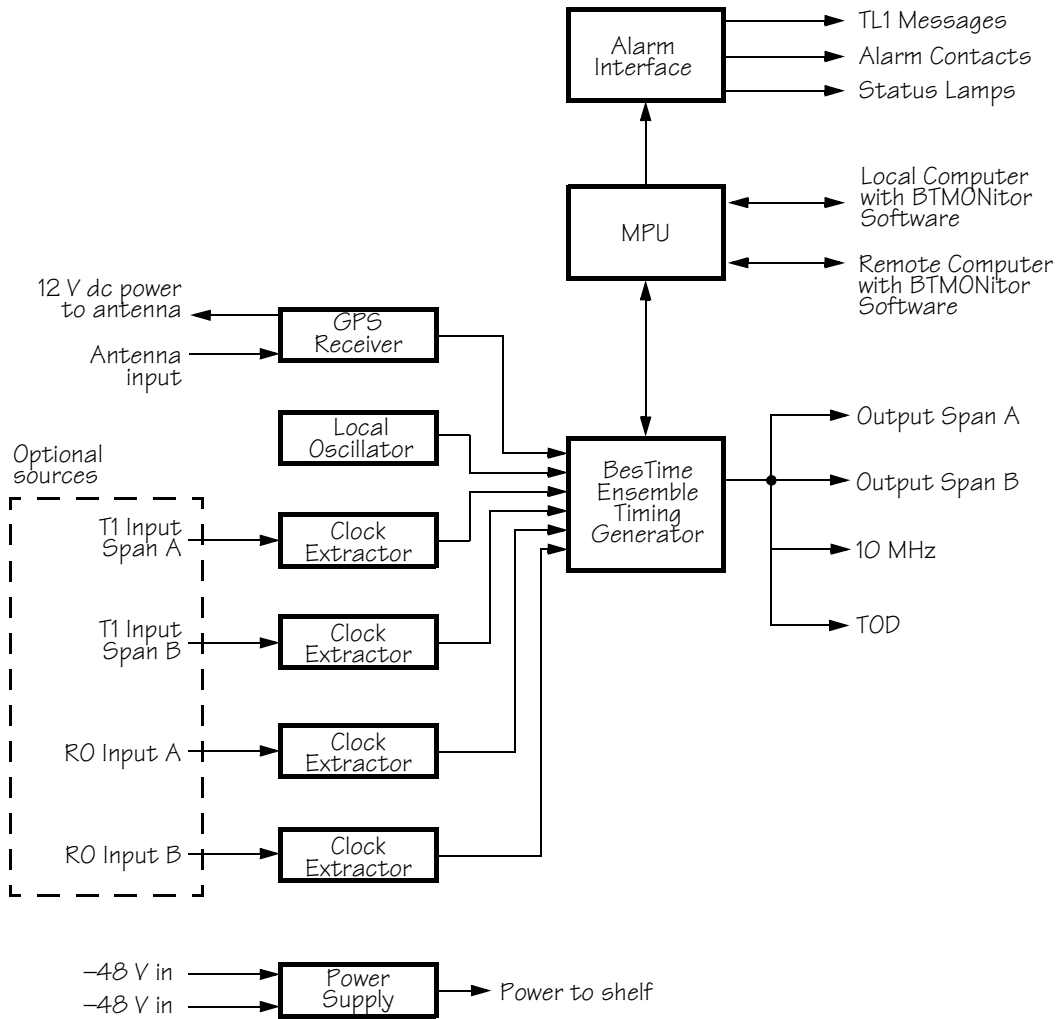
Alarm Interface

TL1 Messages
Alarm Contacts
Status Lamps

MPU

Local Computer with BTMONitor Software

Remote Computer with BTMONitor Software

12 V dc power to antenna

Antenna input

GPS Receiver

Local Oscillator

Optional sources

T1 Input Span A

Clock Extractor

T1 Input Span B

Clock Extractor

RO Input A

Clock Extractor

RO Input B

Clock Extractor

BesTime Ensemble Timing Generator

Output Span A
Output Span B
10 MHz
TOD

–48 V in
–48 V in

Power Supply

Power to shelf